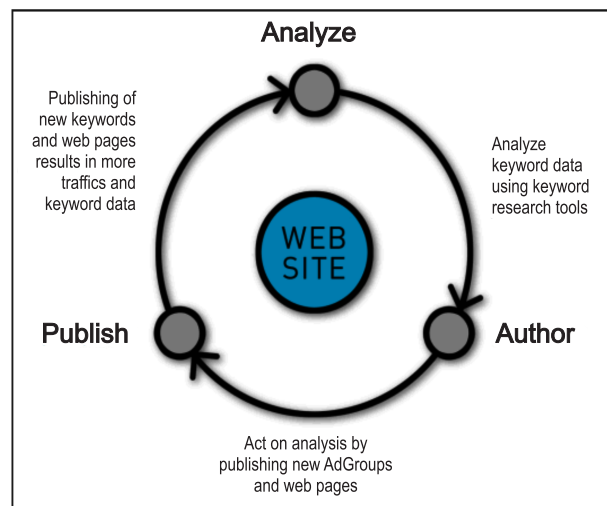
Analyze

Publishing of new keywords and web pages results in more traffics and keyword data

Analyze keyword data using keyword research tools

WEB SITE

Publish

Author

Act on analysis by publishing new AdGroups and web pages